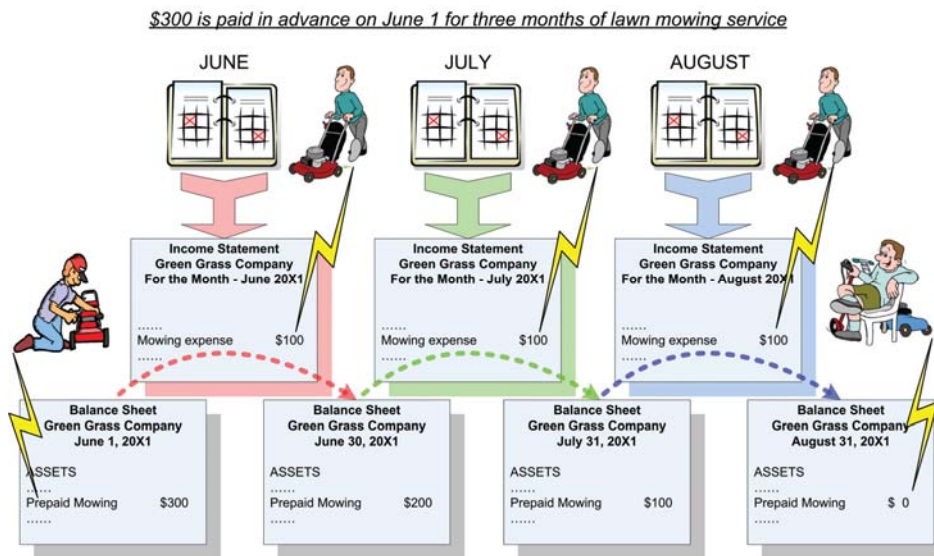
$300 is paid in advance on June 1 for three months of lawn mowing service

JUNE

JULY

AUGUST

Income Statement
Green Grass Company
For the Month - June 20X1

.......
Mowing expense $100
.......

Income Statement
Green Grass Company
For the Month - July 20X1

.......
Mowing expense $100
.......

Income Statement
Green Grass Company
For the Month - August 20X1

.......
Mowing expense $100
.......

Balance Sheet
Green Grass Company
June 1, 20X1

ASSETS
.......
Prepaid Mowing $300
.......

Balance Sheet
Green Grass Company
June 30, 20X1

ASSETS
.......
Prepaid Mowing $200
.......

Balance Sheet
Green Grass Company
July 31, 20X1

ASSETS
.......
Prepaid Mowing $100
.......

Balance Sheet
Green Grass Company
August 31, 20X1

ASSETS
.......
Prepaid Mowing $ 0
.......